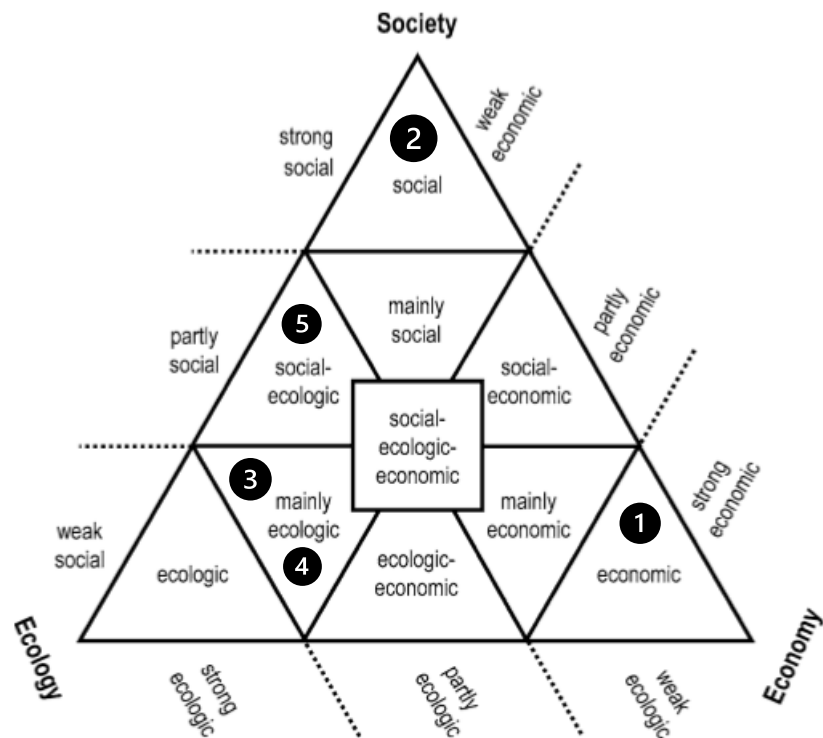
Society

strong social

2

social

weak economic

partly social

5

social-ecologic

mainly social

social-economic

partly economic

social-ecologic-economic

3

mainly ecologic

4

mainly economic

1

strong economic

weak social

ecologic

ecologic-economic

economic

Ecology

strong ecologic

partly ecologic

weak ecologic

Economy